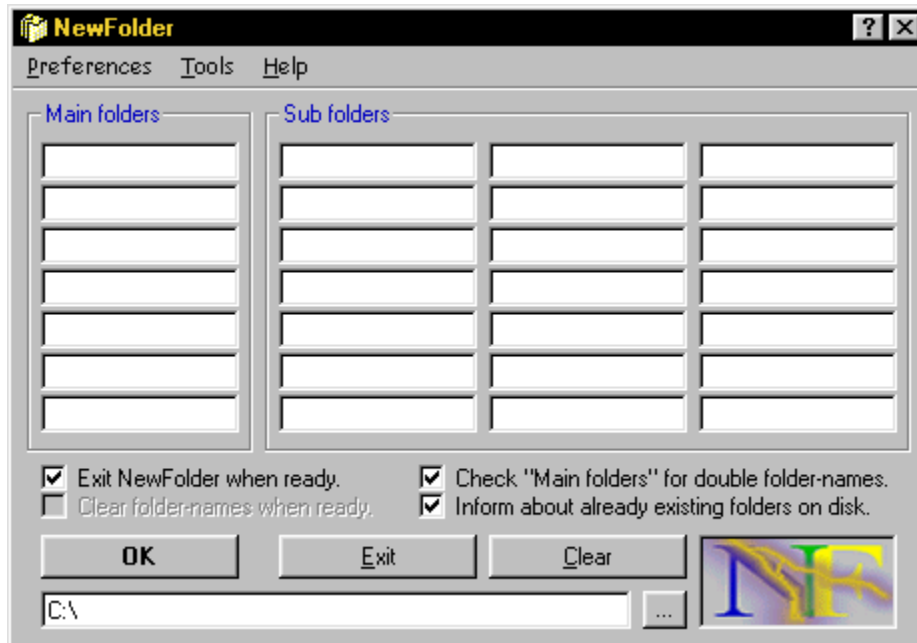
NewFolder
? X
Preferences Tools Help

Main folders

Sub folders

Exit NewFolder when ready.
Clear folder-names when ready.
Check "Main folders" for double folder-names.
Inform about already existing folders on disk.

OK
Exit
Clear

C:\
...

NF